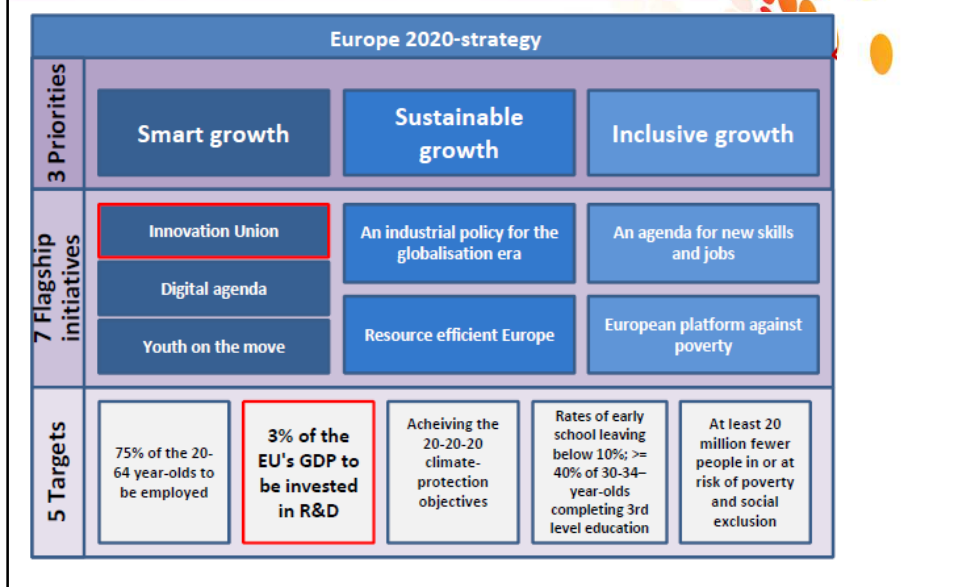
Europe 2020-strategy

3 Priorities

Smart growth

Sustainable growth

Inclusive growth

7 Flagship initiatives

Innovation Union

Digital agenda

Youth on the move

An industrial policy for the globalisation era

Resource efficient Europe

An agenda for new skills and jobs

European platform against poverty

5 Targets

75% of the 20-64 year-olds to be employed

3% of the EU's GDP to be invested in R&D

Acheiving the 20-20-20 climate-protection objectives

Rates of early school leaving below 10%; >= 40% of 30-34–year-olds completing 3rd level education

At least 20 million fewer people in or at risk of poverty and social exclusion